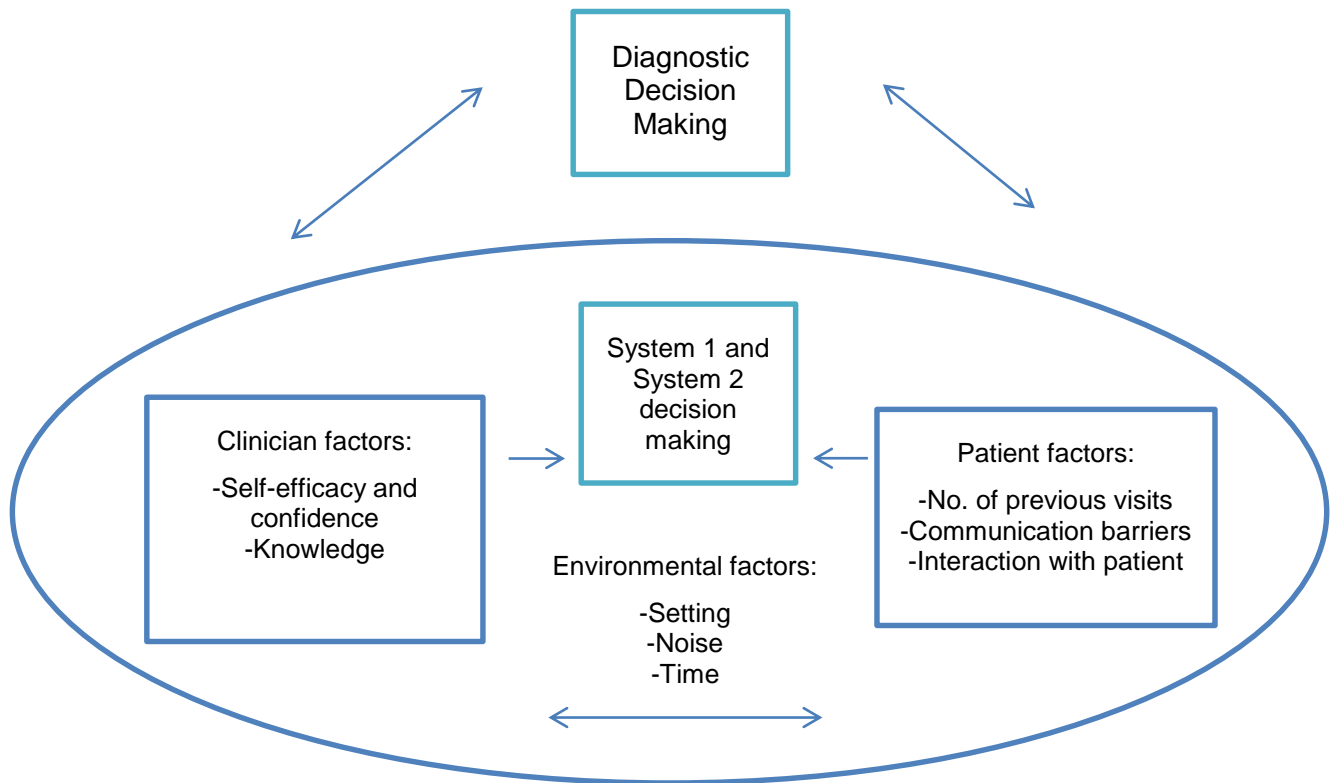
Diagnostic Decision Making

System 1 and System 2 decision making

Clinician factors:

-Self-efficacy and confidence
-Knowledge

Patient factors:

-No. of previous visits
-Communication barriers
-Interaction with patient

Environmental factors:

-Setting
-Noise
-Time